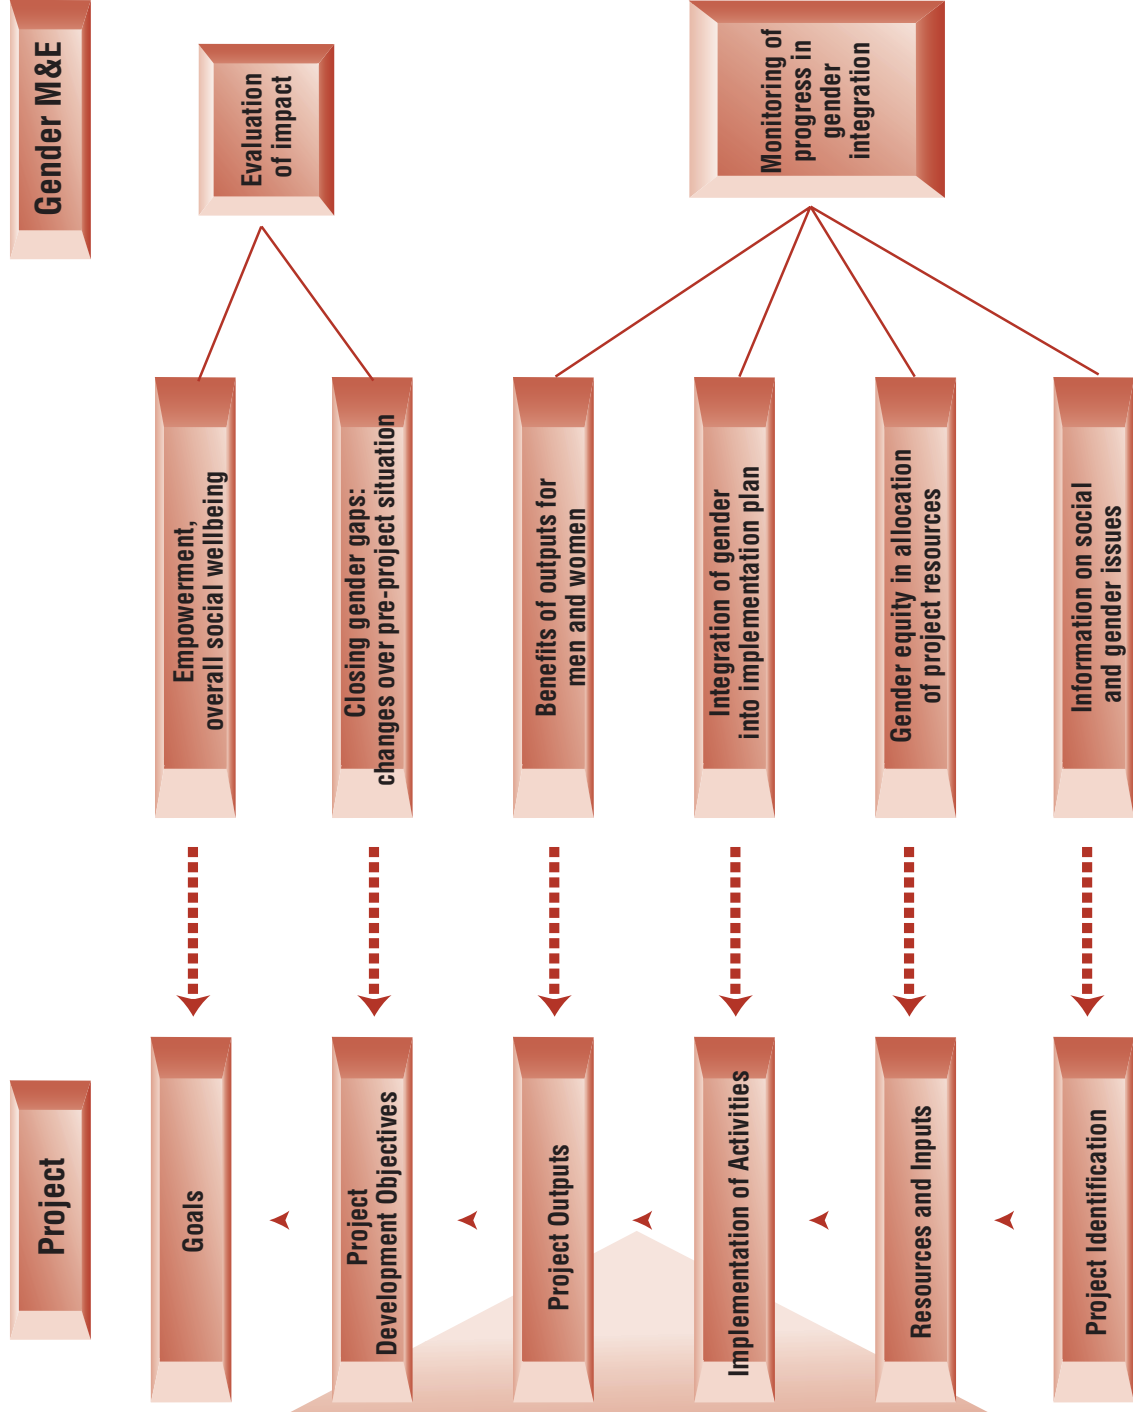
Gender M&E

Evaluation of impact

Monitoring of progress in gender integration

Empowerment, overall social wellbeing

Closing gender gaps: changes over pre-project situation

Benefits of outputs for men and women

Integration of gender into implementation plan

Gender equity in allocation of project resources

Information on social and gender issues

Project

Goals

Project Development Objectives

Project Outputs

Implementation of Activities

Resources and Inputs

Project Identification